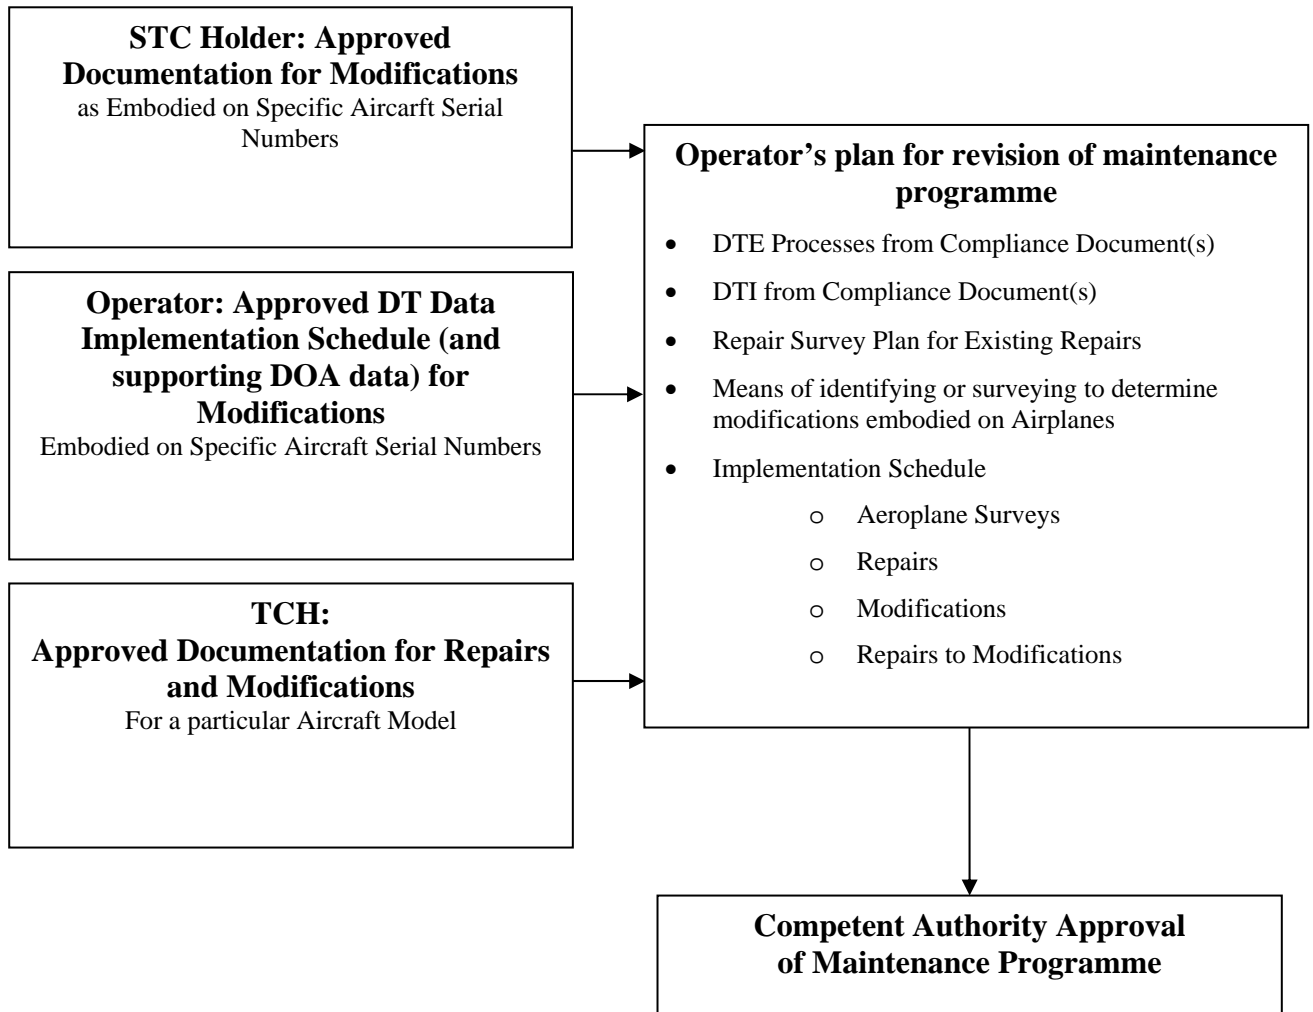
**STC Holder: Approved Documentation for Modifications**
as Embodied on Specific Aircarft Serial Numbers

**Operator: Approved DT Data Implementation Schedule (and supporting DOA data) for Modifications**
Embodied on Specific Aircraft Serial Numbers

**TCH:**
**Approved Documentation for Repairs and Modifications**
For a particular Aircraft Model

**Operator's plan for revision of maintenance programme**

- DTE Processes from Compliance Document(s)
- DTI from Compliance Document(s)
- Repair Survey Plan for Existing Repairs
- Means of identifying or surveying to determine modifications embodied on Airplanes
- Implementation Schedule
  - o Aeroplane Surveys
  - o Repairs
  - o Modifications
  - o Repairs to Modifications

**Competent Authority Approval of Maintenance Programme**